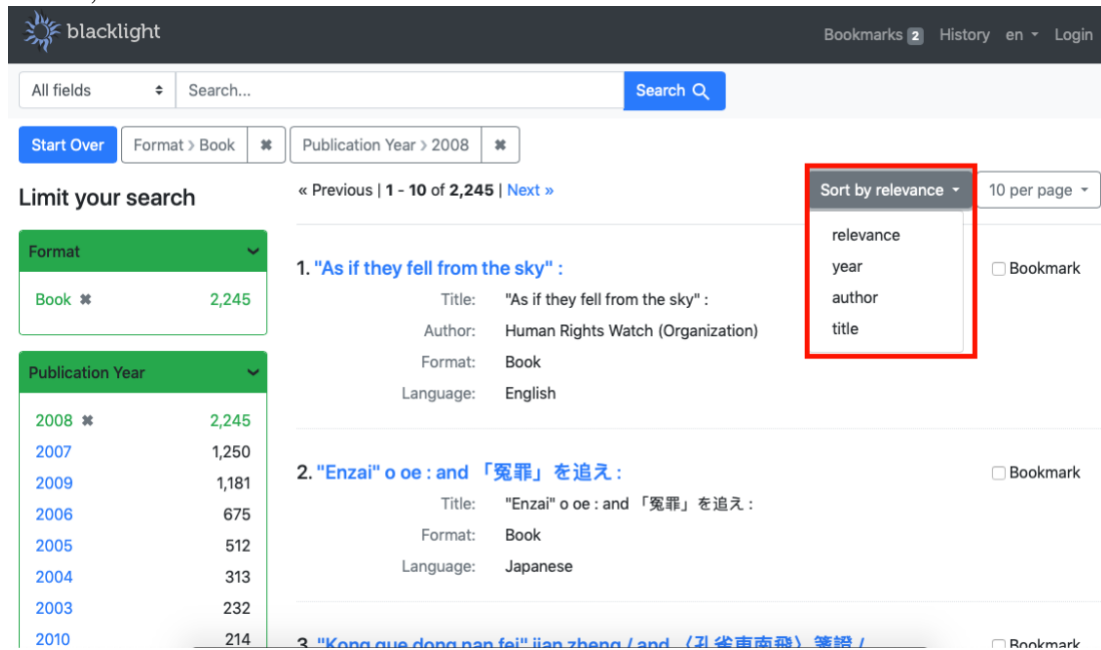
blacklight

Bookmarks 2 History en Login

All fields Search... Search

Start Over Format > Book ✖ Publication Year > 2008 ✖

Limit your search

Format

Book ✖ 2,245

Publication Year

| | |
|---|---|
| 2008 ✖ | 2,245 |
| 2007 | 1,250 |
| 2009 | 1,181 |
| 2006 | 675 |
| 2005 | 512 |
| 2004 | 313 |
| 2003 | 232 |
| 2010 | 214 |

« Previous | 1 - 10 of 2,245 | Next »

Sort by relevance 10 per page

relevance
year
author
title

1. "As if they fell from the sky" :

Bookmark

Title: "As if they fell from the sky" :
Author: Human Rights Watch (Organization)
Format: Book
Language: English

2. "Enzai" o oe : and 「冤罪」を追え :

Bookmark

Title: "Enzai" o oe : and 「冤罪」を追え :
Format: Book
Language: Japanese

3. "Kong que dong nan fei" jian zheng / and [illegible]

Bookmark